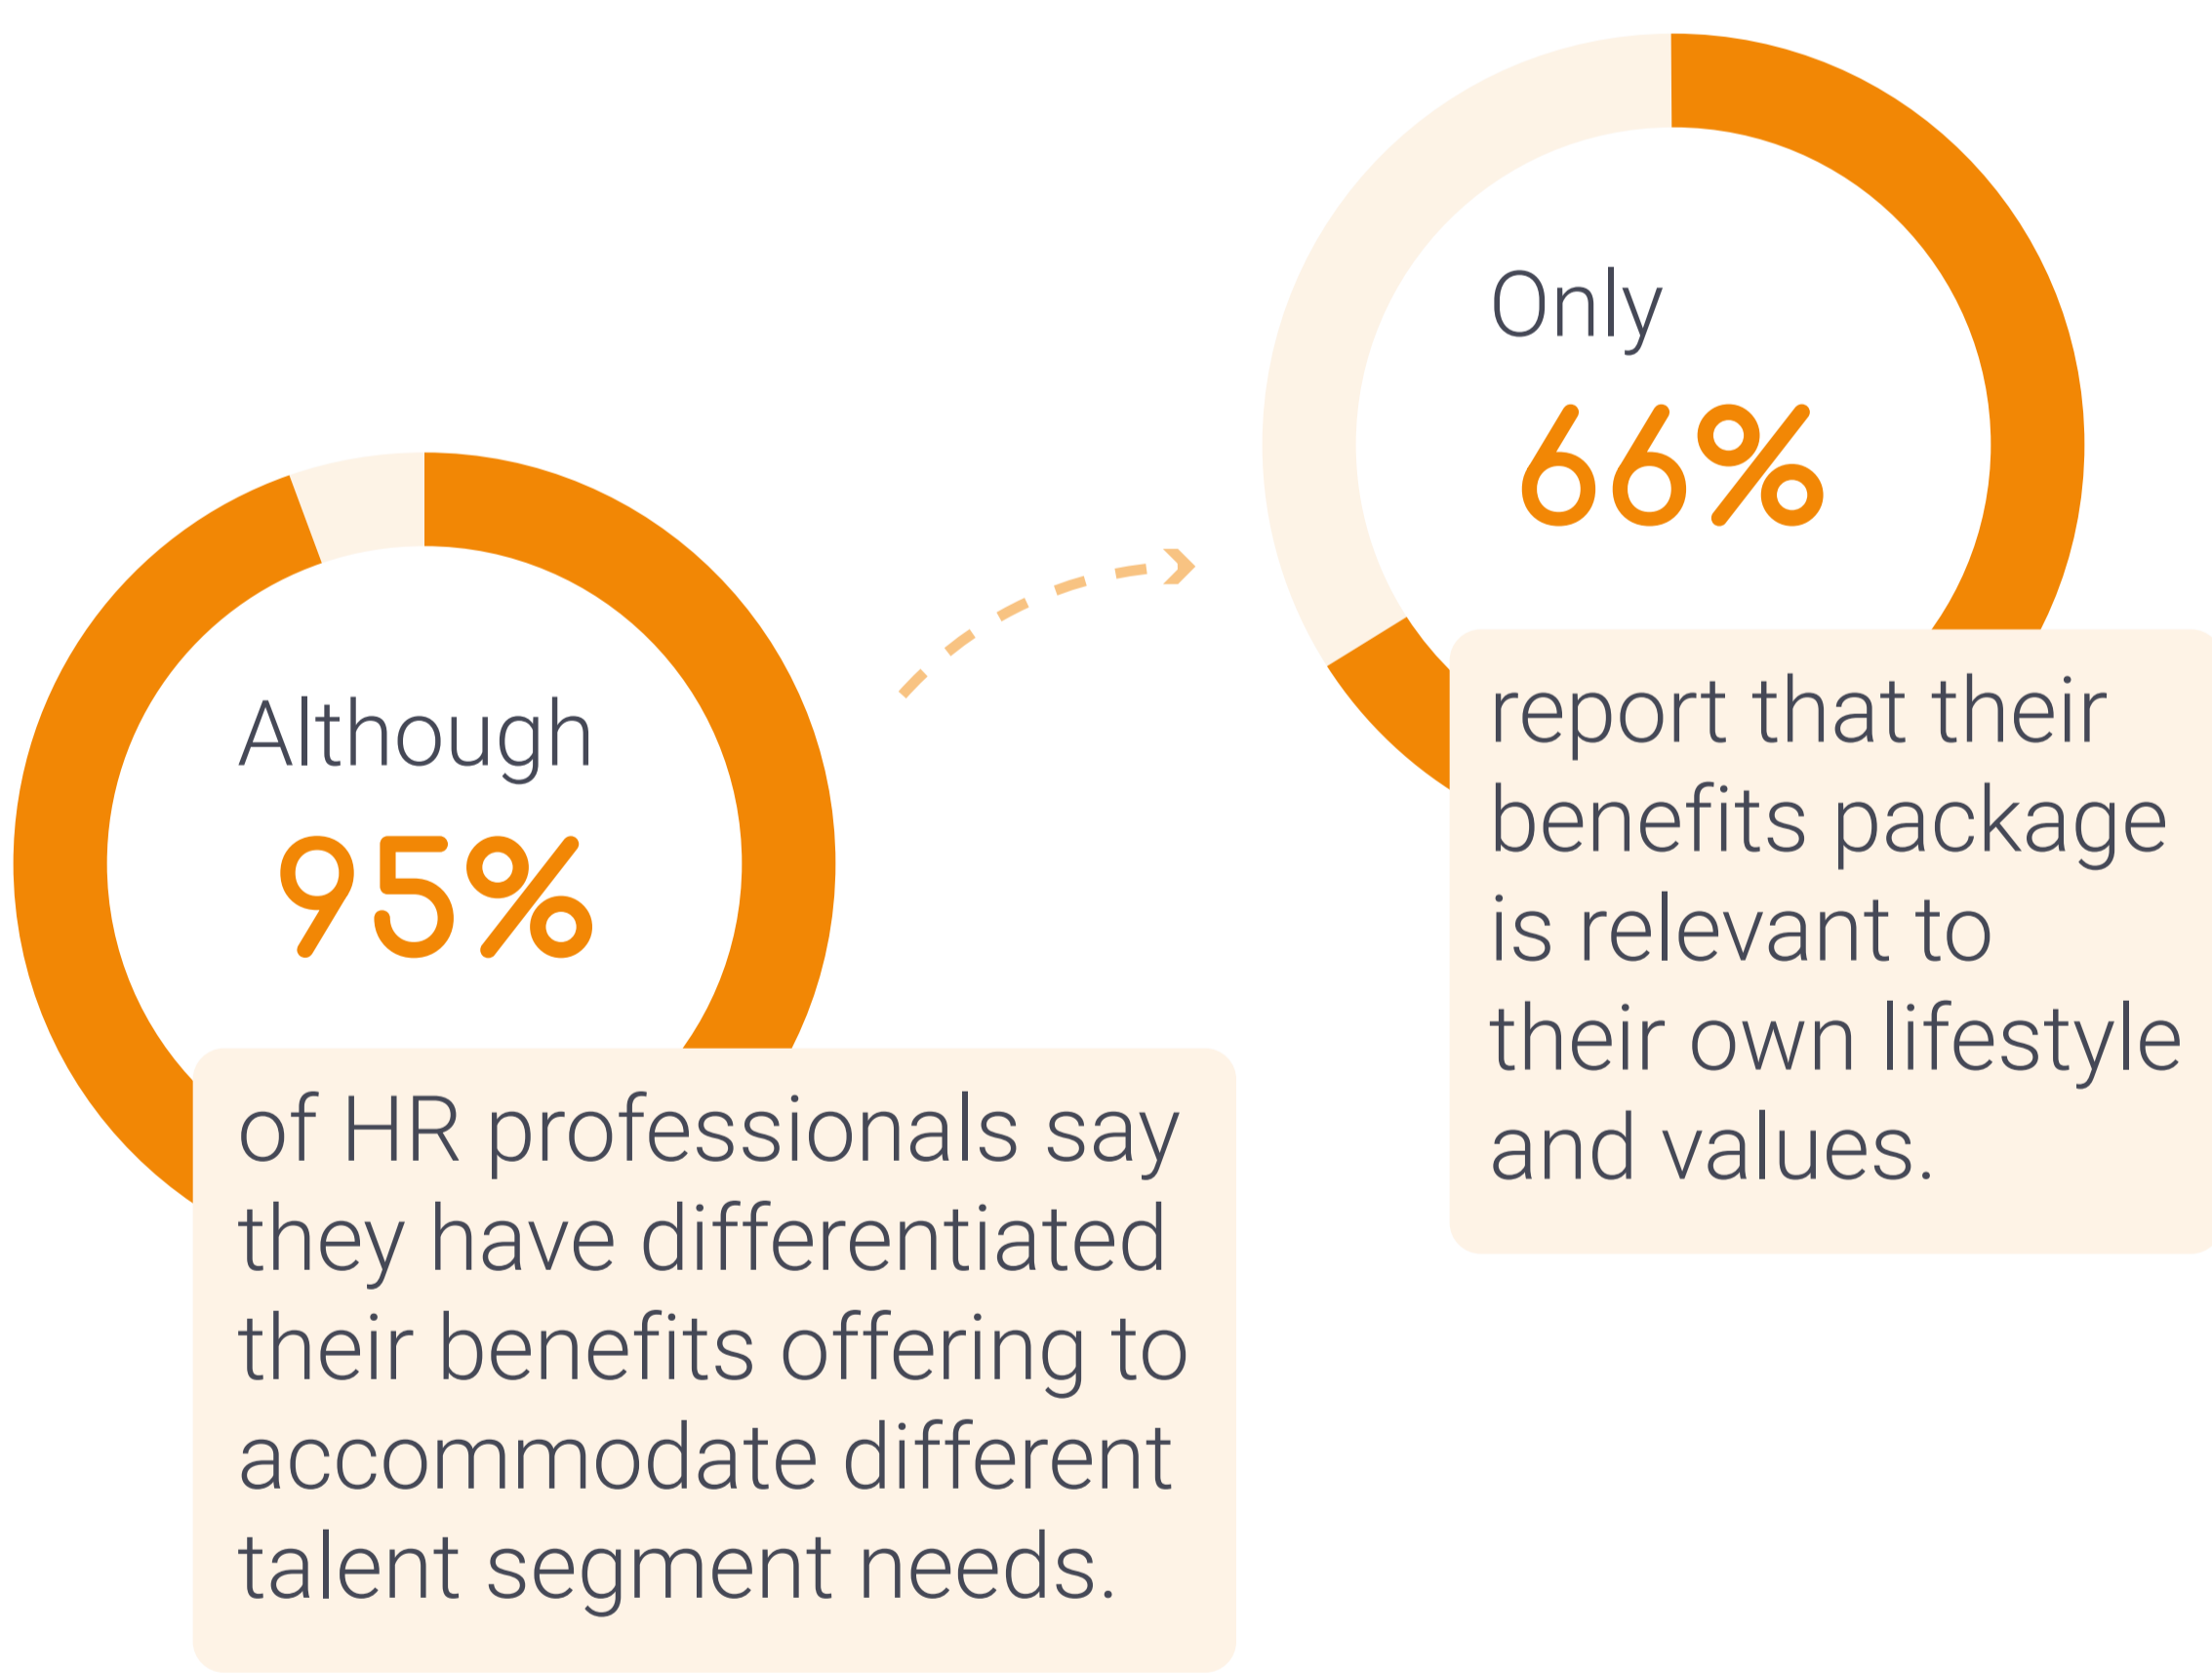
Although
95%
of HR professionals say they have differentiated their benefits offering to accommodate different talent segment needs.

Only
66%
report that their benefits package is relevant to their own lifestyle and values.